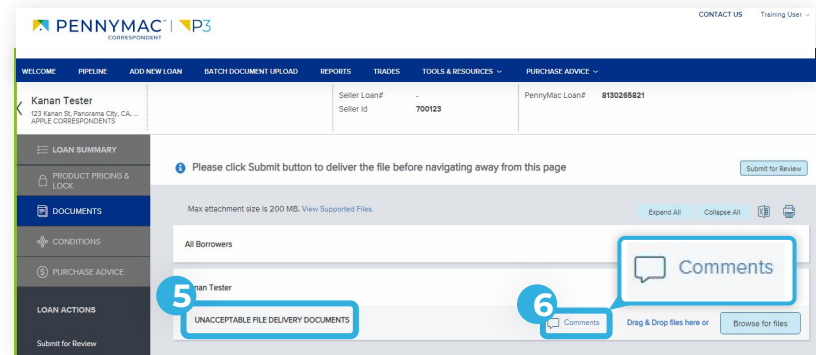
PENNYMAC™ CORRESPONDENT | P3

CONTACT US Training User

WELCOME PIPELINE ADD NEW LOAN BATCH DOCUMENT UPLOAD REPORTS TRADES TOOLS & RESOURCES PURCHASE ADVICE

Kanan Tester
123 Kanan St, Panorama City, CA, ...
APPLE CORRESPONDENTS

Seller Loan# -
Seller Id 700123

PennyMac Loan# 8130265821

LOAN SUMMARY
PRODUCT PRICING & LOCK
DOCUMENTS
CONDITIONS
PURCHASE ADVICE

LOAN ACTIONS
Submit for Review

Please click Submit button to deliver the file before navigating away from this page

Submit for Review

Max attachment size is 200 MB. View Supported Files.

Expand All Collapse All

All Borrowers

Comments

5

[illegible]nan Tester

UNACCEPTABLE FILE DELIVERY DOCUMENTS

6

Comments

Drag & Drop files here or

Browse for files